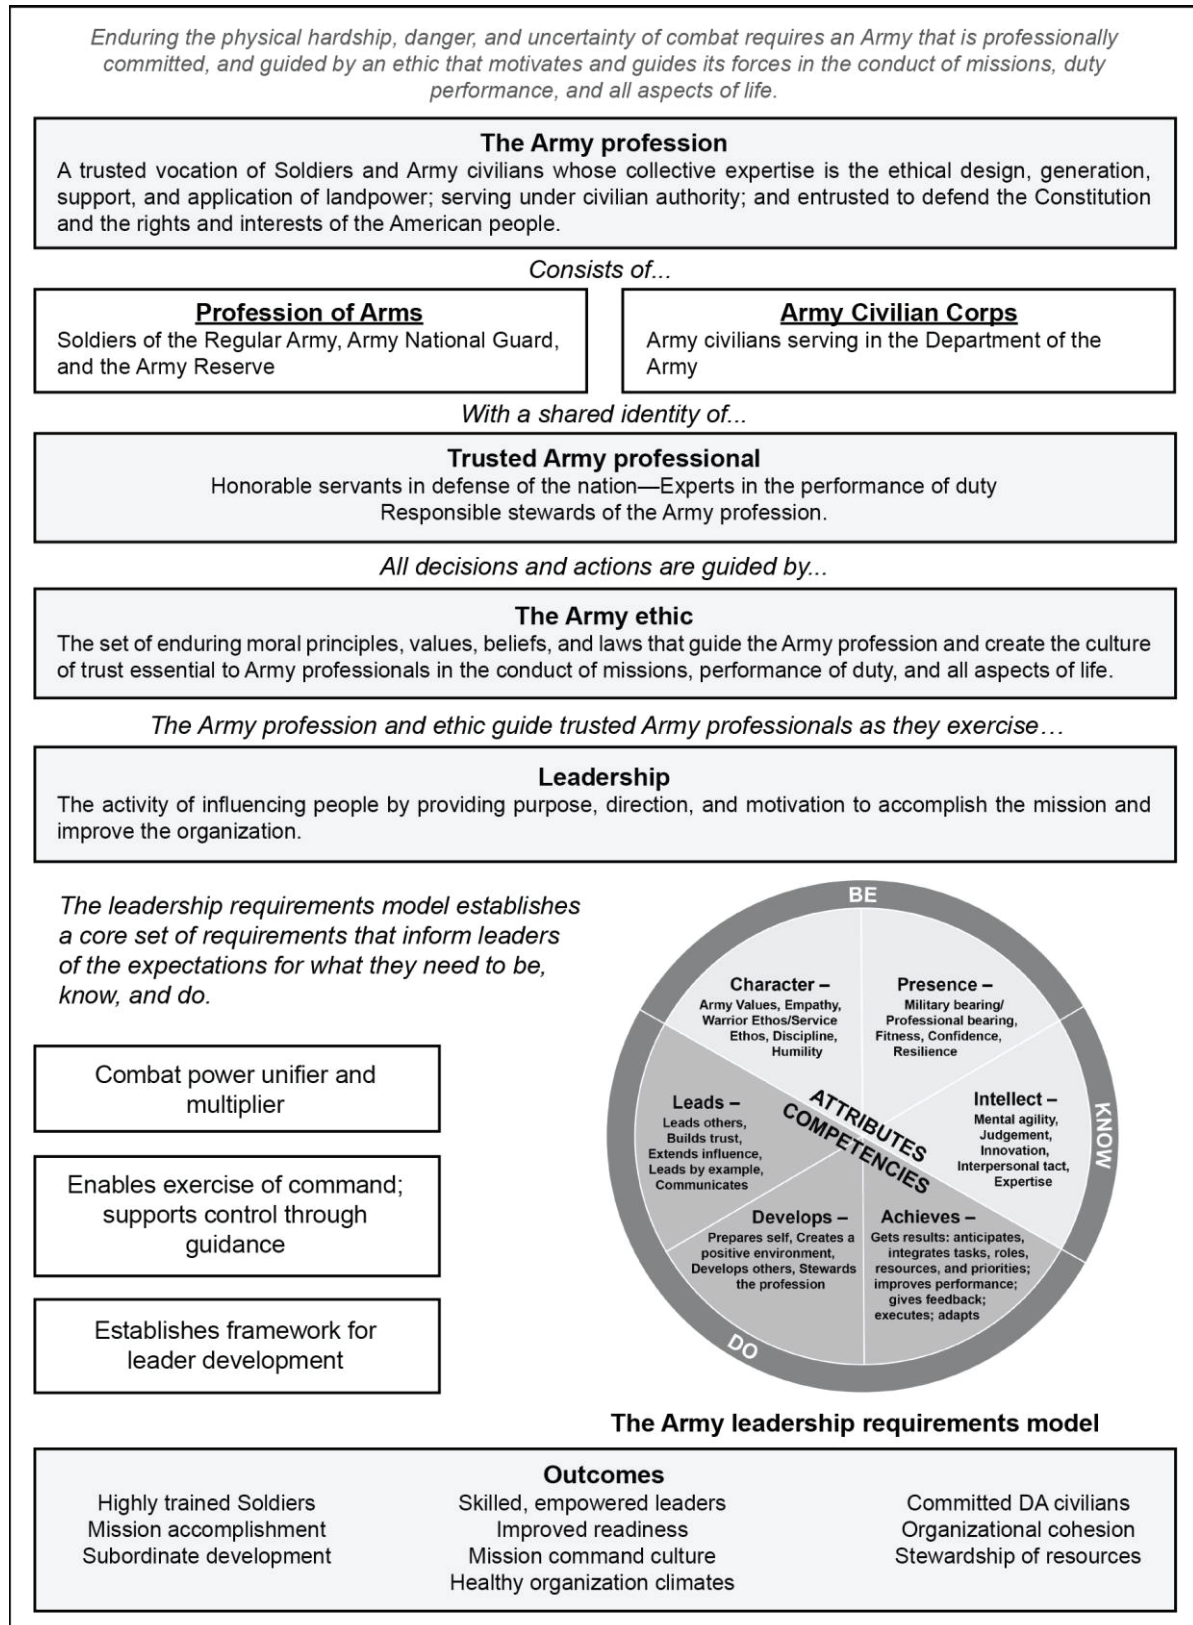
Enduring the physical hardship, danger, and uncertainty of combat requires an Army that is professionally committed, and guided by an ethic that motivates and guides its forces in the conduct of missions, duty performance, and all aspects of life.

**The Army profession**
A trusted vocation of Soldiers and Army civilians whose collective expertise is the ethical design, generation, support, and application of landpower; serving under civilian authority; and entrusted to defend the Constitution and the rights and interests of the American people.

Consists of...

**Profession of Arms**
Soldiers of the Regular Army, Army National Guard, and the Army Reserve

**Army Civilian Corps**
Army civilians serving in the Department of the Army

With a shared identity of...

**Trusted Army professional**
Honorable servants in defense of the nation—Experts in the performance of duty
Responsible stewards of the Army profession.

All decisions and actions are guided by...

**The Army ethic**
The set of enduring moral principles, values, beliefs, and laws that guide the Army profession and create the culture of trust essential to Army professionals in the conduct of missions, performance of duty, and all aspects of life.

The Army profession and ethic guide trusted Army professionals as they exercise…

**Leadership**
The activity of influencing people by providing purpose, direction, and motivation to accomplish the mission and improve the organization.

The leadership requirements model establishes a core set of requirements that inform leaders of the expectations for what they need to be, know, and do.

Combat power unifier and multiplier

Enables exercise of command; supports control through guidance

Establishes framework for leader development

BE

KNOW

DO

ATTRIBUTES

COMPETENCIES

Character – Army Values, Empathy, Warrior Ethos/Service Ethos, Discipline, Humility

Presence – Military bearing/ Professional bearing, Fitness, Confidence, Resilience

Intellect – Mental agility, Judgement, Innovation, Interpersonal tact, Expertise

Leads – Leads others, Builds trust, Extends influence, Leads by example, Communicates

Develops – Prepares self, Creates a positive environment, Develops others, Stewards the profession

Achieves – Gets results: anticipates, integrates tasks, roles, resources, and priorities; improves performance; gives feedback; executes; adapts

**The Army leadership requirements model**

**Outcomes**
Highly trained Soldiers
Mission accomplishment
Subordinate development

Skilled, empowered leaders
Improved readiness
Mission command culture
Healthy organization climates

Committed DA civilians
Organizational cohesion
Stewardship of resources